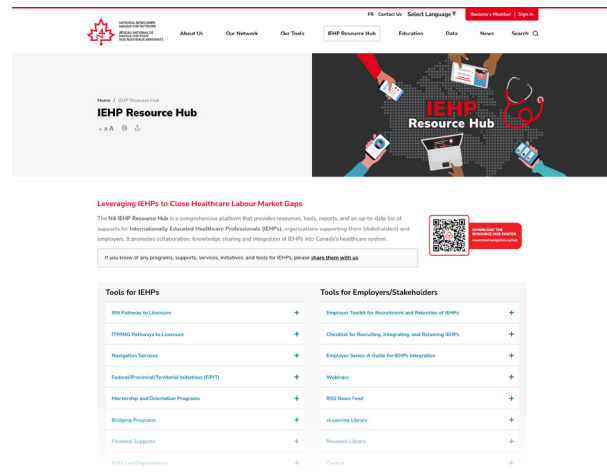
NATIONAL NEWCOMER NAVIGATION NETWORK
RÉSEAU NATIONAL DE NAVIGATION POUR LES NOUVEAUX ARRIVANTS

FR Contact Us Select Language Become a Member | Sign In

About Us Our Network Our Tools IEHP Resource Hub Education Data News Search

Home / IEHP Resource Hub

IEHP Resource Hub

A A A

IEHP Resource Hub

Leveraging IEHPs to Close Healthcare Labour Market Gaps

The N4 IEHP Resource Hub is a comprehensive platform that provides resources, tools, reports, and an up-to-date list of supports for Internationally Educated Healthcare Professionals (IEHPs), organizations supporting them (stakeholders) and employers. It promotes collaboration, knowledge sharing and integration of IEHPs into Canada's healthcare system.

DOWNLOAD THE RESOURCE HUB POSTER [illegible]

If you know of any programs, supports, services, initiatives, and tools for IEHPs, please share them with us.

Tools for IEHPs

IEN Pathway to Licensure +
ITP/IMG Pathways to Licensure +
Navigation Services +
Federal/Provincial/Territorial Initiatives (F/P/T) +
Mentorship and Orientation Programs +
Bridging Programs +
Financial Supports +
IEHP-Led Organizations +

Tools for Employers/Stakeholders

Employer Toolkit for Recruitment and Retention of IEHPs +
Checklist for Recruiting, Integrating, and Retaining IEHPs +
Employer Series: A Guide for IEHPs Integration +
Webinars +
RSS News Feed +
eLearning Library +
Resource Library +
Contact +